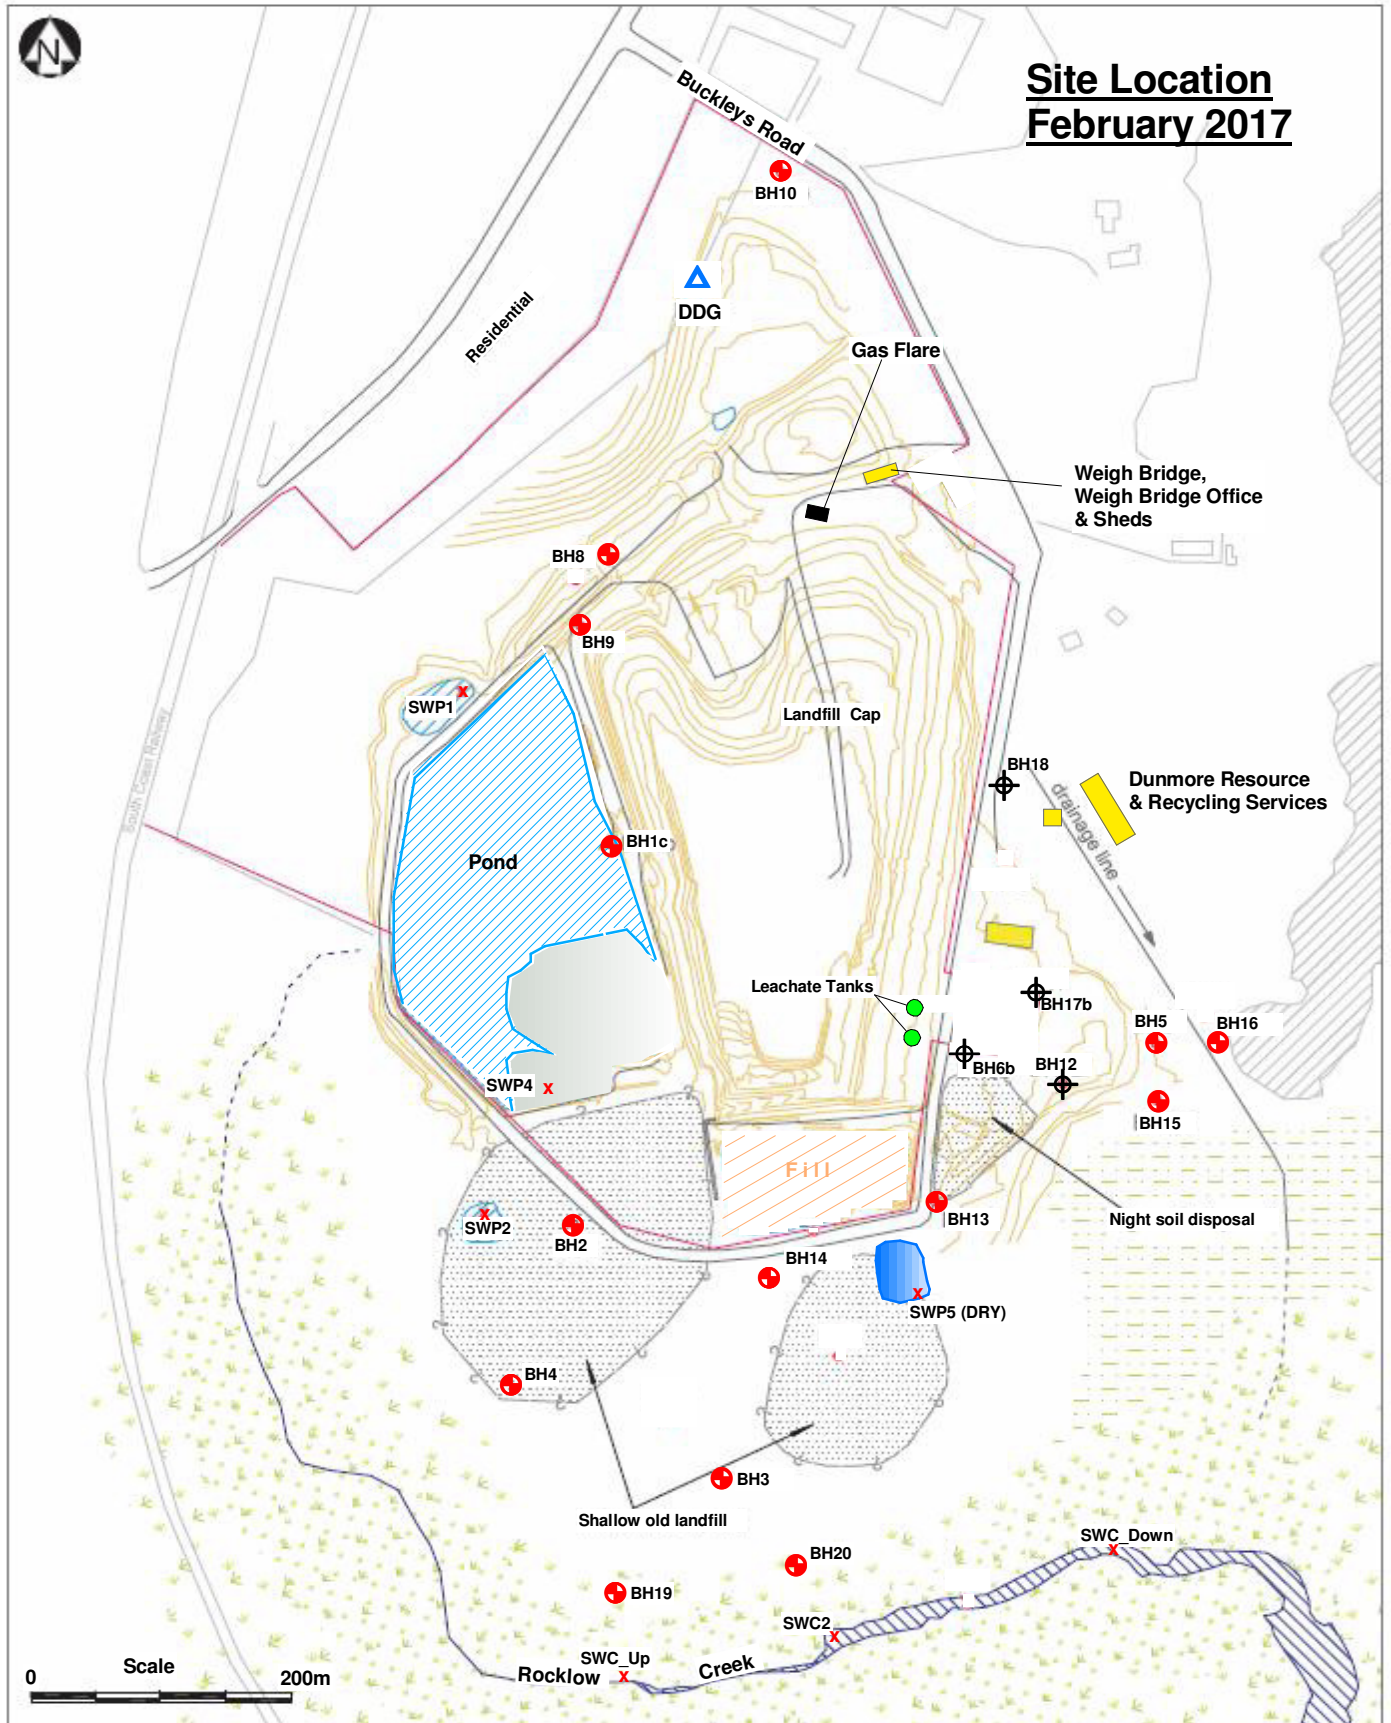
N

Site Location
February 2017

Buckleys Road

BH10

DDG

Residential

Gas Flare

Weigh Bridge,
Weigh Bridge Office
& Sheds

BH8

BH9

SWP1

Landfill Cap

BH18

Dunmore Resource
& Recycling Services

drainage line

South Coast Railway

Pond

BH1c

Leachate Tanks

BH17b

BH5

BH16

BH6b

BH12

SWP4

BH15

Fill

BH13

Night soil disposal

SWP2

BH2

BH14

SWP5 (DRY)

BH4

BH3

Shallow old landfill

SWC_Down

BH20

BH19

SWC2

SWC_Up

Rocklow

Creek

0

Scale

200m